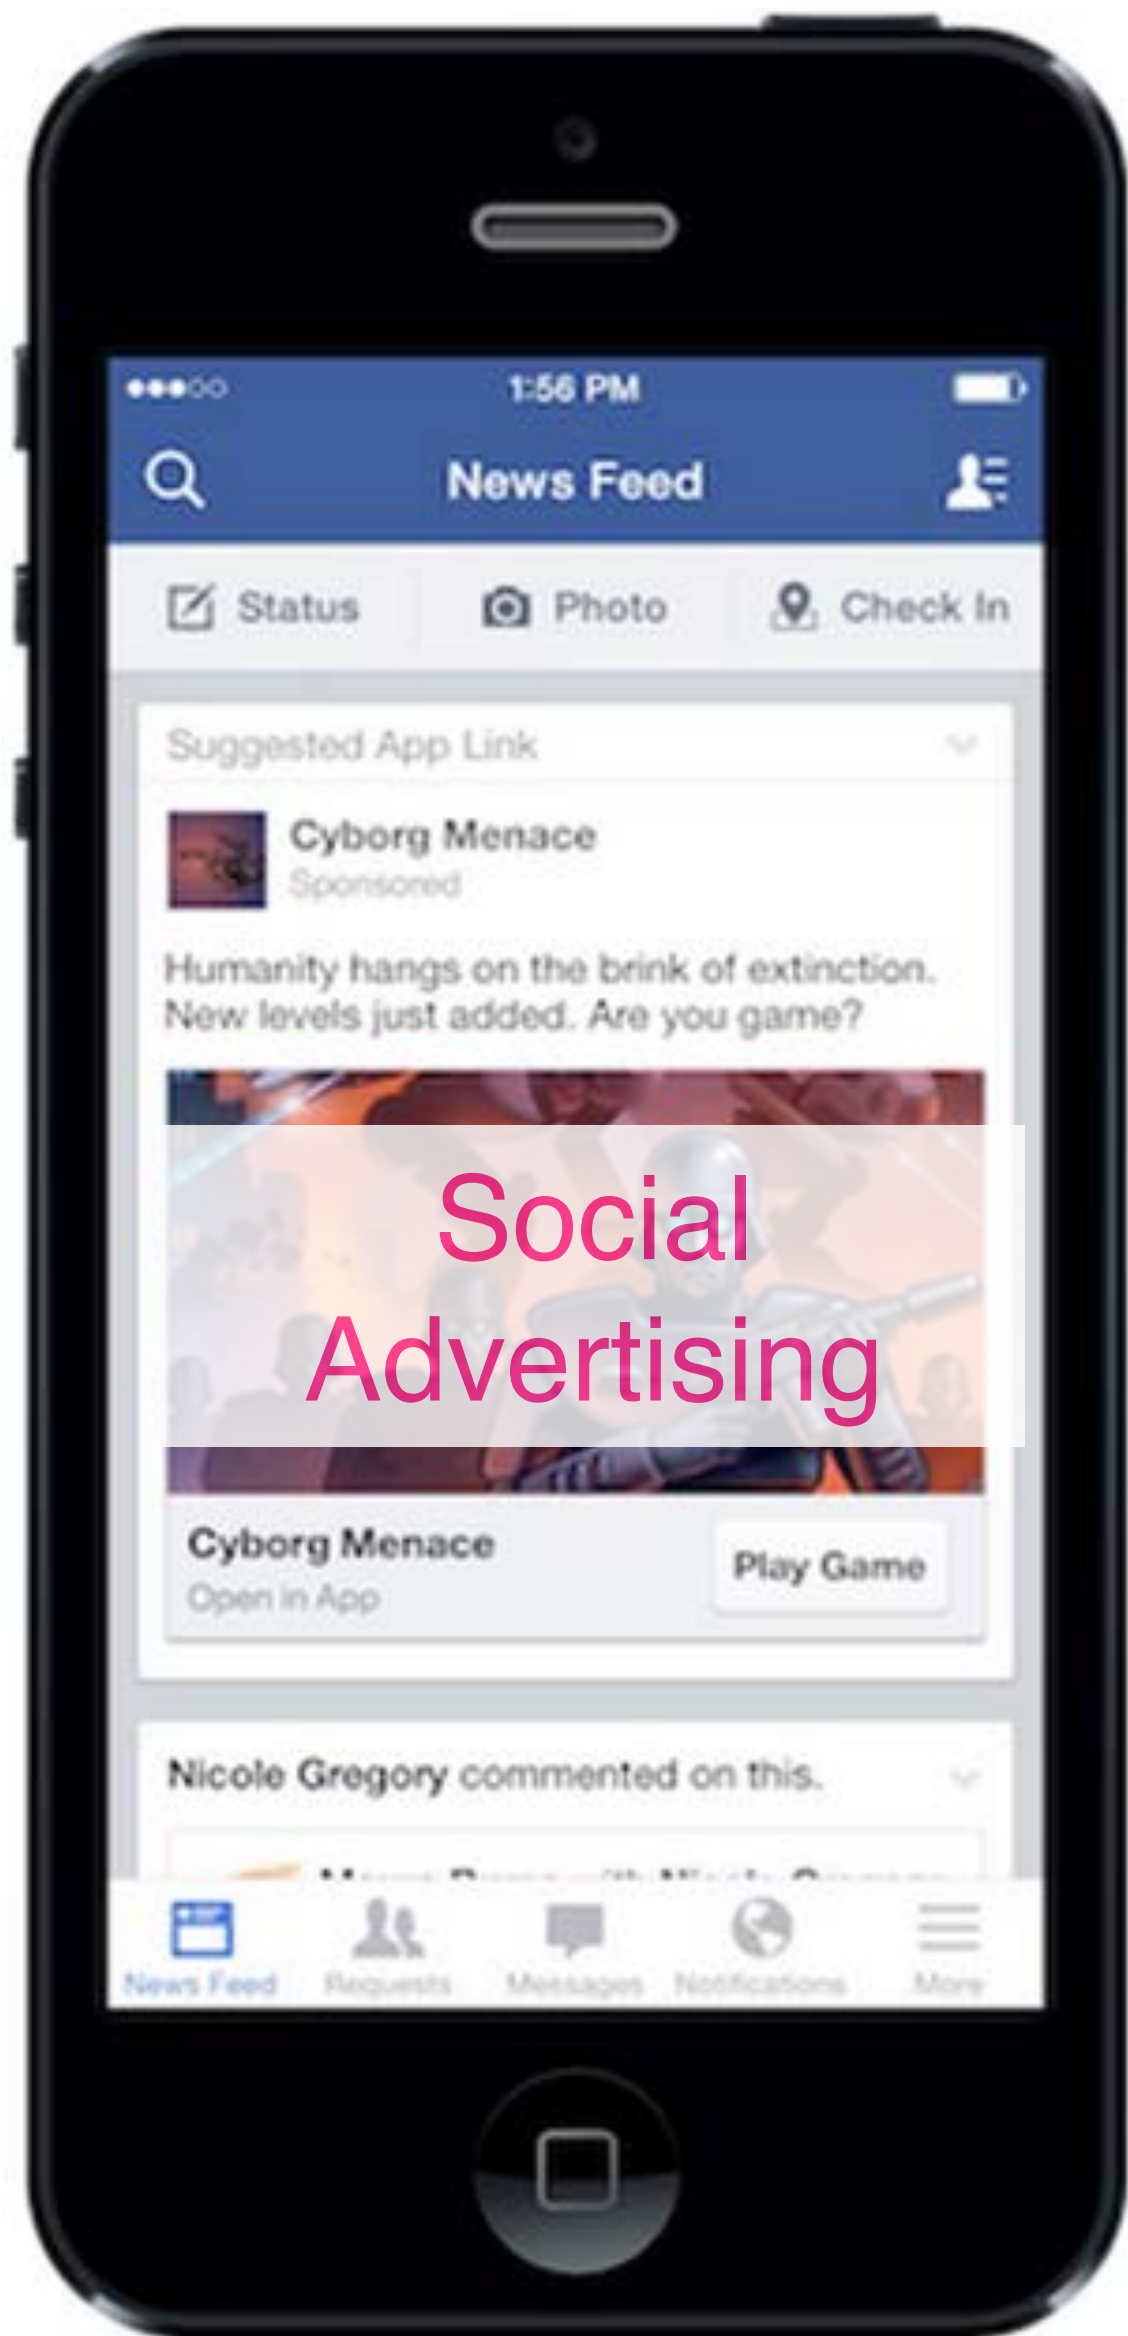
1:56 PM

News Feed

Status Photo Check In

Suggested App Link

Cyborg Menace
Sponsored

Humanity hangs on the brink of extinction. New levels just added. Are you game?

Social Advertising

Cyborg Menace
Open in App

Play Game

Nicole Gregory commented on this.

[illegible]

News Feed Requests Messages Notifications More